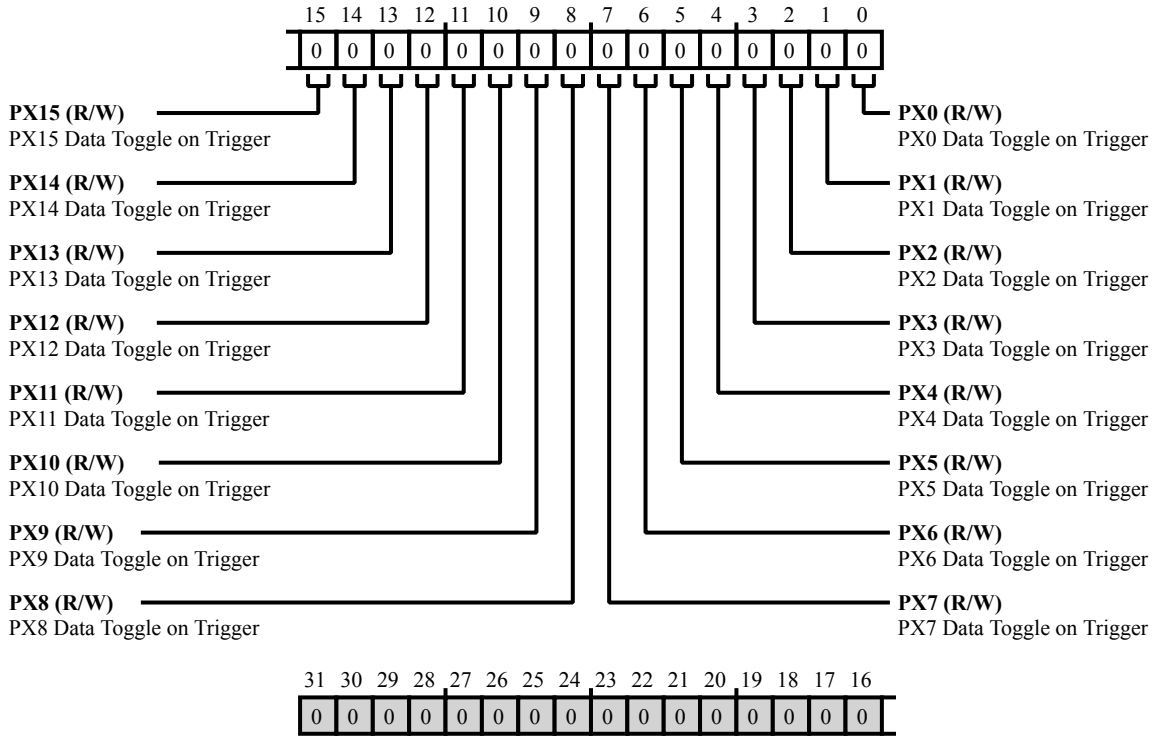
15 14 13 12 11 10 9 8 7 6 5 4 3 2 1 0

| 0 | 0 | 0 | 0 | 0 | 0 | 0 | 0 | 0 | 0 | 0 | 0 | 0 | 0 | 0 | 0 |
|---|---|---|---|---|---|---|---|---|---|---|---|---|---|---|---|

**PX15 (R/W)**
PX15 Data Toggle on Trigger

**PX14 (R/W)**
PX14 Data Toggle on Trigger

**PX13 (R/W)**
PX13 Data Toggle on Trigger

**PX12 (R/W)**
PX12 Data Toggle on Trigger

**PX11 (R/W)**
PX11 Data Toggle on Trigger

**PX10 (R/W)**
PX10 Data Toggle on Trigger

**PX9 (R/W)**
PX9 Data Toggle on Trigger

**PX8 (R/W)**
PX8 Data Toggle on Trigger

**PX0 (R/W)**
PX0 Data Toggle on Trigger

**PX1 (R/W)**
PX1 Data Toggle on Trigger

**PX2 (R/W)**
PX2 Data Toggle on Trigger

**PX3 (R/W)**
PX3 Data Toggle on Trigger

**PX4 (R/W)**
PX4 Data Toggle on Trigger

**PX5 (R/W)**
PX5 Data Toggle on Trigger

**PX6 (R/W)**
PX6 Data Toggle on Trigger

**PX7 (R/W)**
PX7 Data Toggle on Trigger

31 30 29 28 27 26 25 24 23 22 21 20 19 18 17 16

| 0 | 0 | 0 | 0 | 0 | 0 | 0 | 0 | 0 | 0 | 0 | 0 | 0 | 0 | 0 | 0 |
|---|---|---|---|---|---|---|---|---|---|---|---|---|---|---|---|